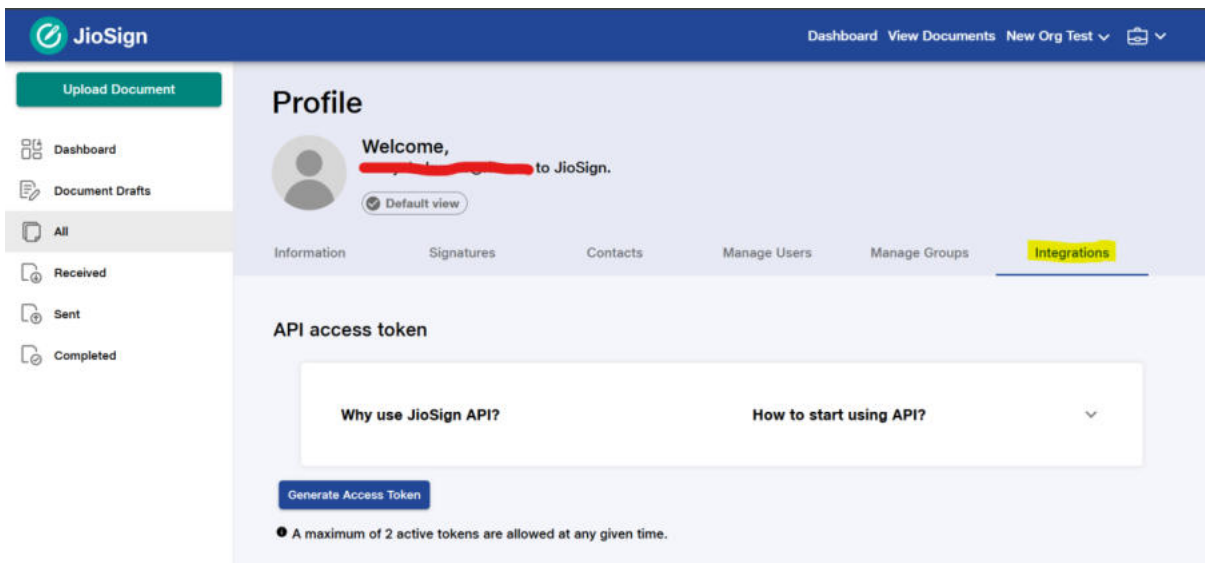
JioSign

Dashboard View Documents New Org Test

Upload Document

Dashboard

Document Drafts

All

Received

Sent

Completed

Profile

Welcome,

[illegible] to JioSign.

Default view

Information Signatures Contacts Manage Users Manage Groups Integrations

API access token

Why use JioSign API? How to start using API?

Generate Access Token

A maximum of 2 active tokens are allowed at any given time.